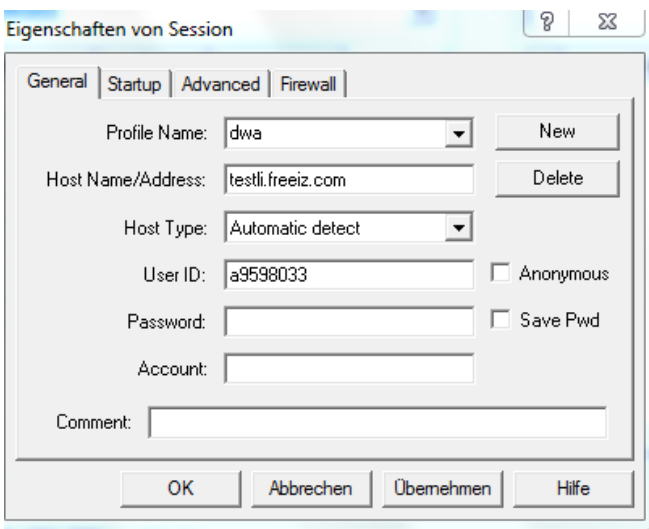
Eigenschaften von Session

?

General | Startup | Advanced | Firewall

Profile Name: dwa

New

Host Name/Address: testli.freeiz.com

Delete

Host Type: Automatic detect

User ID: a9598033

Anonymous

Password:

Save Pwd

Account:

Comment:

OK

Abbrechen

Übernehmen

Hilfe